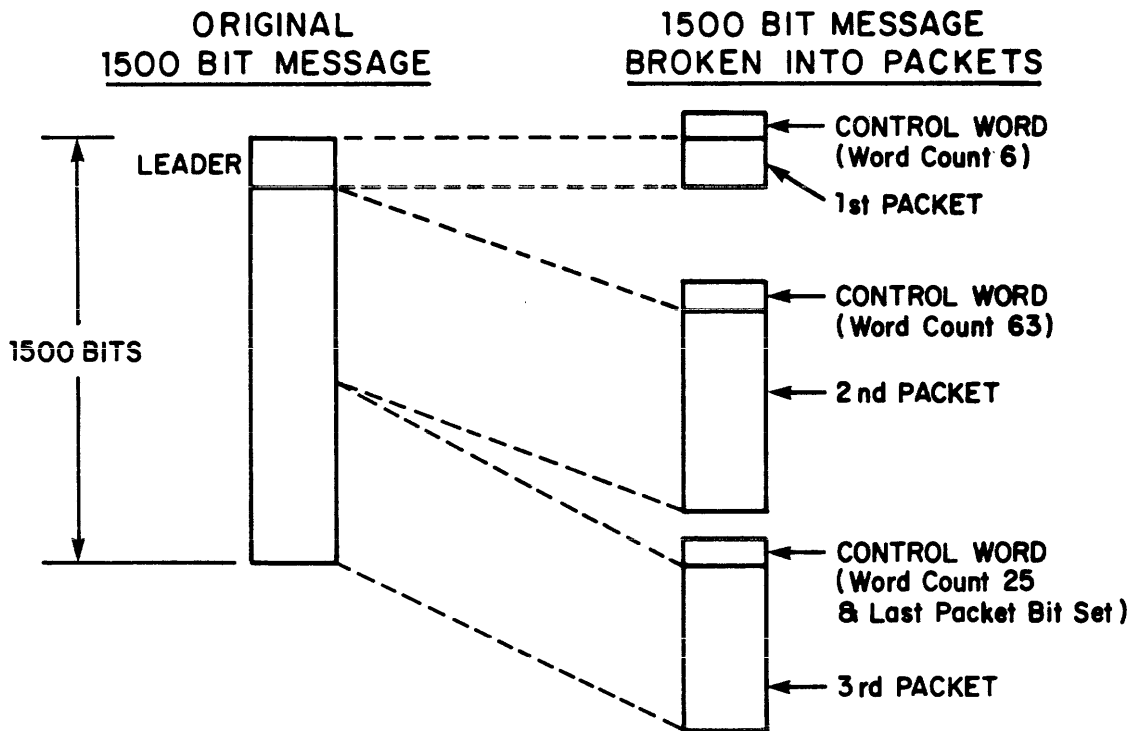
ORIGINAL
1500 BIT MESSAGE

1500 BIT MESSAGE
BROKEN INTO PACKETS

LEADER

1500 BITS

CONTROL WORD
(Word Count 6)

1st PACKET

CONTROL WORD
(Word Count 63)

2nd PACKET

CONTROL WORD
(Word Count 25
& Last Packet Bit Set)

3rd PACKET